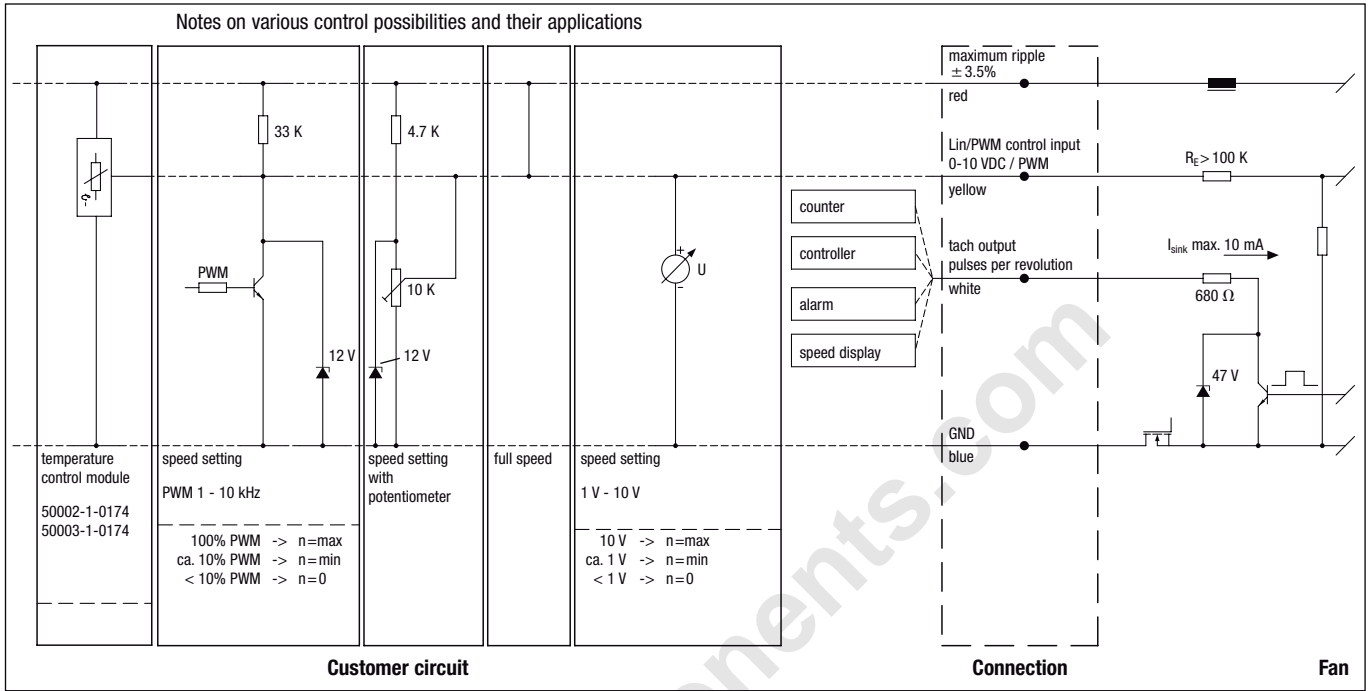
Notes on various control possibilities and their applications

maximum ripple
$\pm$ 3.5%
red

33 K

4.7 K

Lin/PWM control input
0-10 VDC / PWM
yellow

$R_E > 100$ K

counter

controller

alarm

speed display

tach output
pulses per revolution
white

$I_{sink}$ max. 10 mA

680 Ω

PWM

10 K

U

12 V

12 V

47 V

GND
blue

temperature control module

50002-1-0174
50003-1-0174

speed setting

PWM 1 - 10 kHz

100% PWM -> n=max
ca. 10% PWM -> n=min
< 10% PWM -> n=0

speed setting with potentiometer

full speed

speed setting

1 V - 10 V

10 V -> n=max
ca. 1 V -> n=min
< 1 V -> n=0

Customer circuit

Connection

Fan